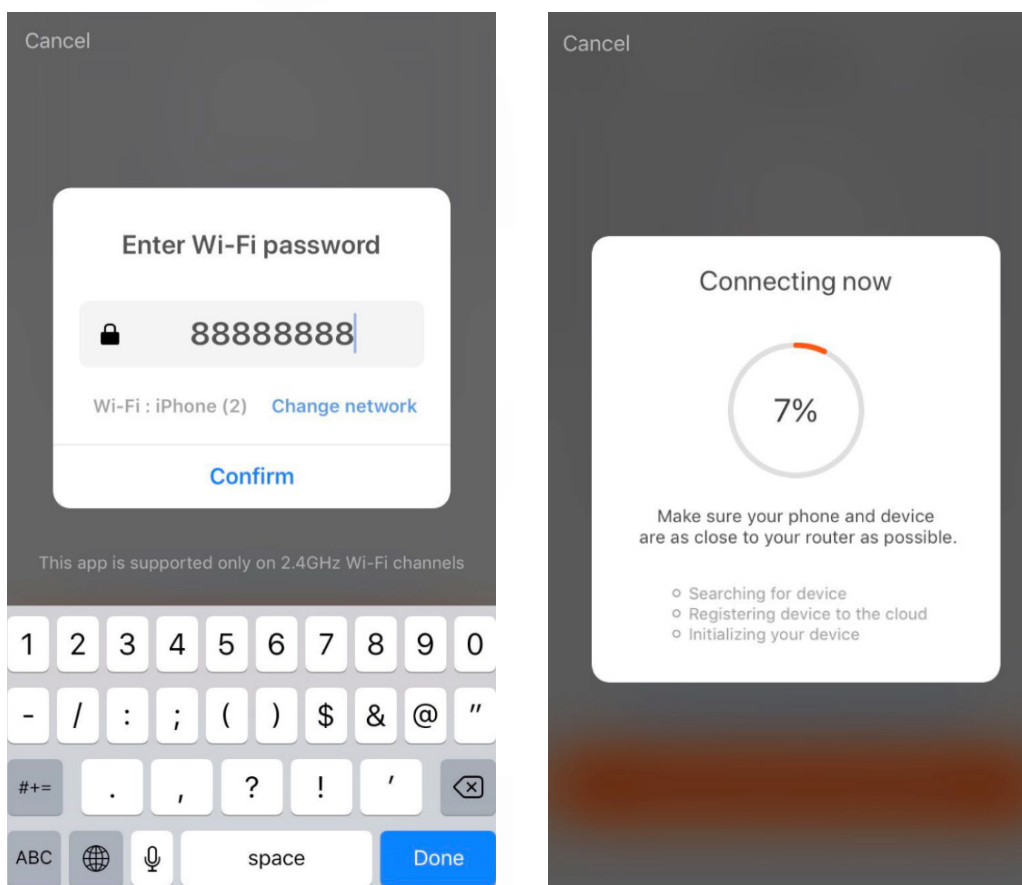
Cancel

Enter Wi-Fi password

88888888

Wi-Fi : iPhone (2) Change network

Confirm

This app is supported only on 2.4GHz Wi-Fi channels

1 2 3 4 5 6 7 8 9 0
- / : ; ( ) $ & @ "
#+= . , ? ! '
ABC space Done

Cancel

Connecting now

7%

Make sure your phone and device are as close to your router as possible.

Searching for device
Registering device to the cloud
Initializing your device